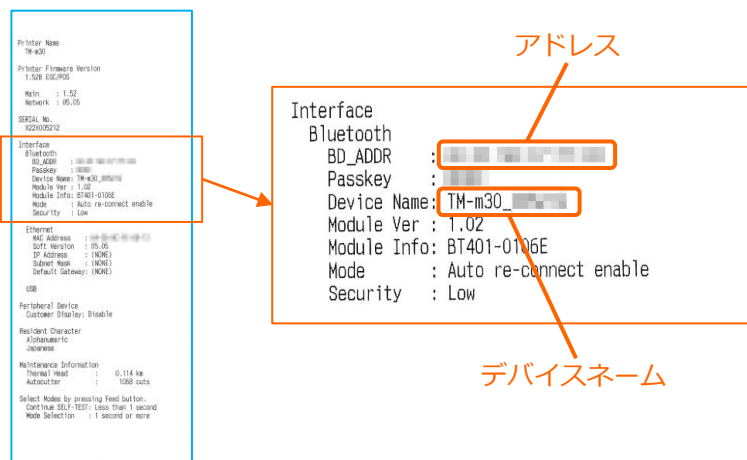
Printer Name
TM-m30

Printer Firmware Version
1.52B ESC/POS

Main : 1.52
Network : 05.05

SERIAL No.
X22X005212

Interface
Bluetooth
BD_ADDR : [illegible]
Passkey : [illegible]
Device Name: TM-m30_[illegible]
Module Ver : 1.02
Module Info: BT401-0106E
Mode : Auto re-connect enable
Security : Low

Ethernet
MAC Address : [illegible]
Soft Version : 05.05
IP Address : (NONE)
Subnet Mask : (NONE)
Default Gateway: (NONE)

USB

Peripheral Device
Customer Display: Disable

Resident Character
Alphanumeric
Japanese

Maintenance Information
Thermal Head : 0.114 km
Autocutter : 1068 cuts

Select Modes by pressing Feed button.
Continue SELF-TEST: Less than 1 second
Mode Selection : 1 second or more

アドレス

Interface
Bluetooth
BD_ADDR : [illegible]
Passkey : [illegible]
Device Name: TM-m30_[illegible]
Module Ver : 1.02
Module Info: BT401-0106E
Mode : Auto re-connect enable
Security : Low

デバイスネーム